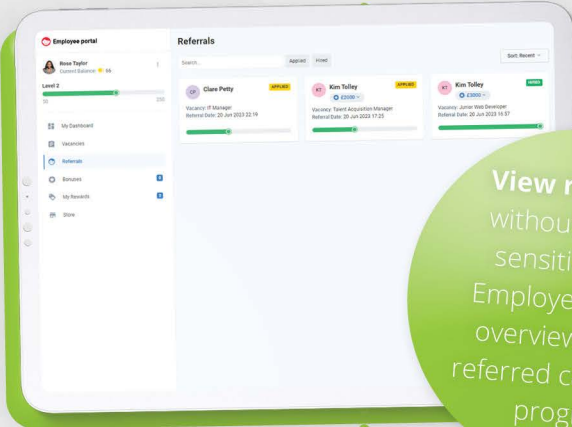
Employee portal

Rose Taylor
Current Balance: 56

Level 2
50 250

My Dashboard
Vacancies
Referrals
Bonuses 3
My Rewards 3
Store

Referrals

Search...
Applied Hired
Sort: Recent

CP Clare Petty APPLIED
Vacancy: IT Manager
Referral Date: 20 Jun 2023 22:16

KT Kim Tolley APPLIED
£2000
Vacancy: Talent Acquisition Manager
Referral Date: 20 Jun 2023 17:25

KT Kim Tolley HIRED
£3000
Vacancy: Junior Web Developer
Referral Date: 20 Jun 2023 16:57

View r
withou
sensiti
Employe
overview
referred c
prog